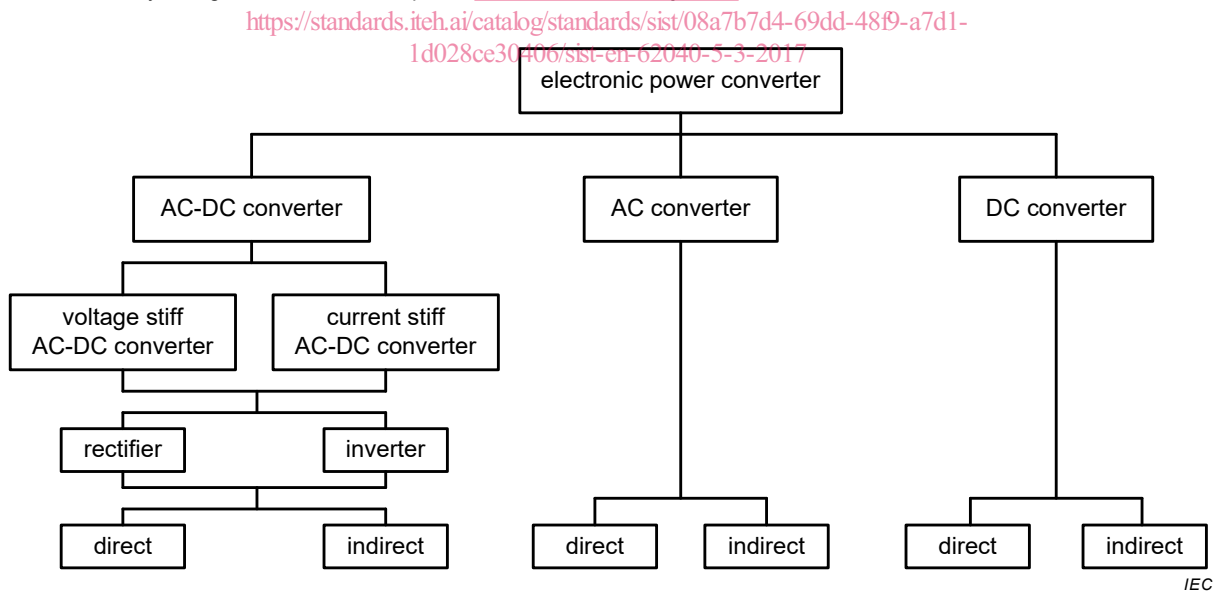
https://standards.iteh.ai/catalog/standards/sist/08a7b7d4-69dd-48f9-a7d1-1d028ce30406/sist-en-62040-5-3-2017

electronic power converter

AC-DC converter

AC converter

DC converter

voltage stiff AC-DC converter

current stiff AC-DC converter

rectifier

inverter

direct

indirect

direct

indirect

direct

indirect

IEC